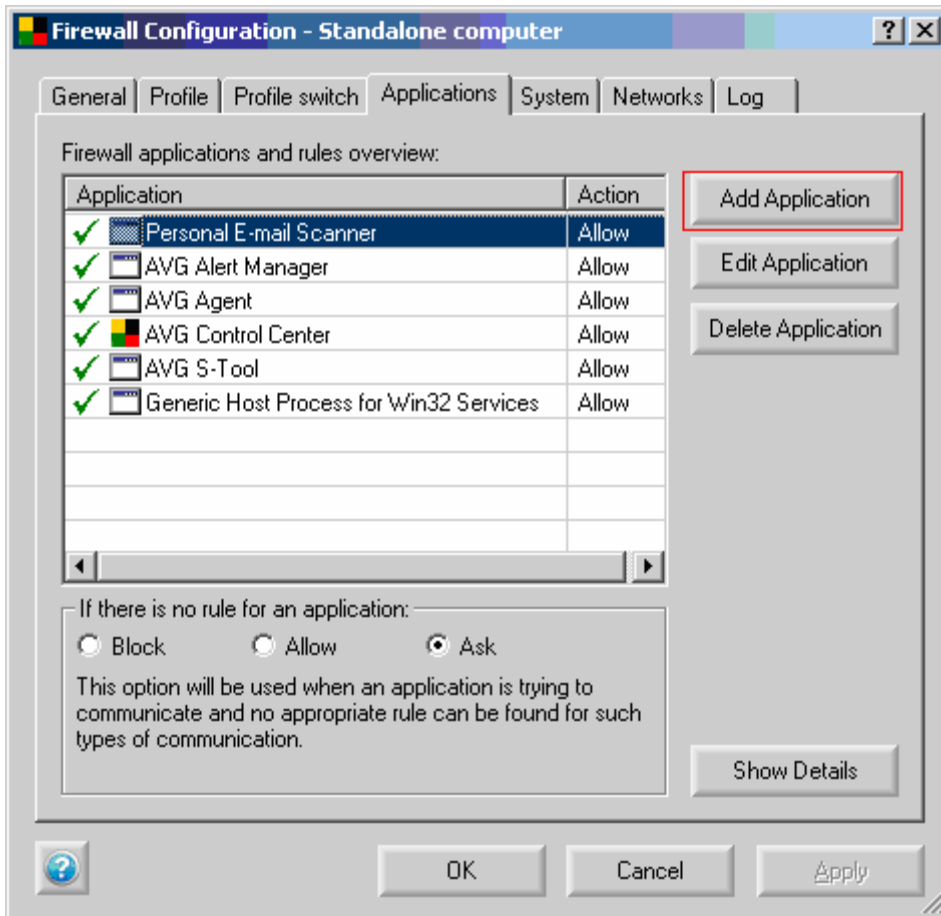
Firewall Configuration - Standalone computer

?

General | Profile | Profile switch | Applications | System | Networks | Log

Firewall applications and rules overview:

| Application | Action |
|---|---|
| Personal E-mail Scanner | Allow |
| AVG Alert Manager | Allow |
| AVG Agent | Allow |
| AVG Control Center | Allow |
| AVG S-Tool | Allow |
| Generic Host Process for Win32 Services | Allow |

Add Application

Edit Application

Delete Application

If there is no rule for an application:

Block Allow Ask

This option will be used when an application is trying to communicate and no appropriate rule can be found for such types of communication.

Show Details

OK Cancel Apply